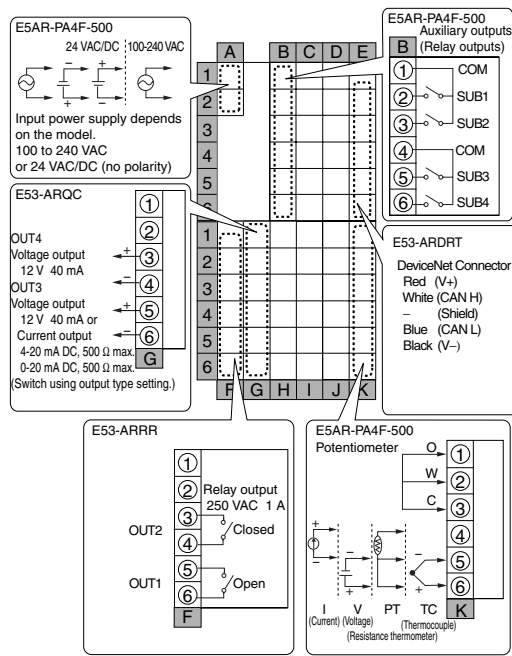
E5AR-PA4F-500
24 VAC/DC
100-240 VAC
Input power supply depends on the model.
100 to 240 VAC
or 24 VAC/DC (no polarity)

A B C D E
1
2
3
4
5
6

E5AR-PA4F-500
Auxiliary outputs
B (Relay outputs)
① COM
② SUB1
③ SUB2
④ COM
⑤ SUB3
⑥ SUB4

E53-ARQC
OUT4
Voltage output
12 V 40 mA
OUT3
Voltage output
12 V 40 mA or
Current output
4-20 mA DC, 500 Ω max.
0-20 mA DC, 500 Ω max.
(Switch using output type setting.)
① ② ③ ④ ⑤ ⑥
G

1
2
3
4
5
6
F G H I J K

E53-ARDRT
DeviceNet Connector
Red (V+)
White (CAN H)
– (Shield)
Blue (CAN L)
Black (V–)

E53-ARRR
① ② ③ ④ ⑤ ⑥
Relay output
250 VAC 1 A
OUT2
Closed
OUT1
Open
F

E5AR-PA4F-500
Potentiometer
O
W
C
① ② ③ ④ ⑤ ⑥
I (Current)
V (Voltage)
PT
TC (Thermocouple)
(Resistance thermometer)
K